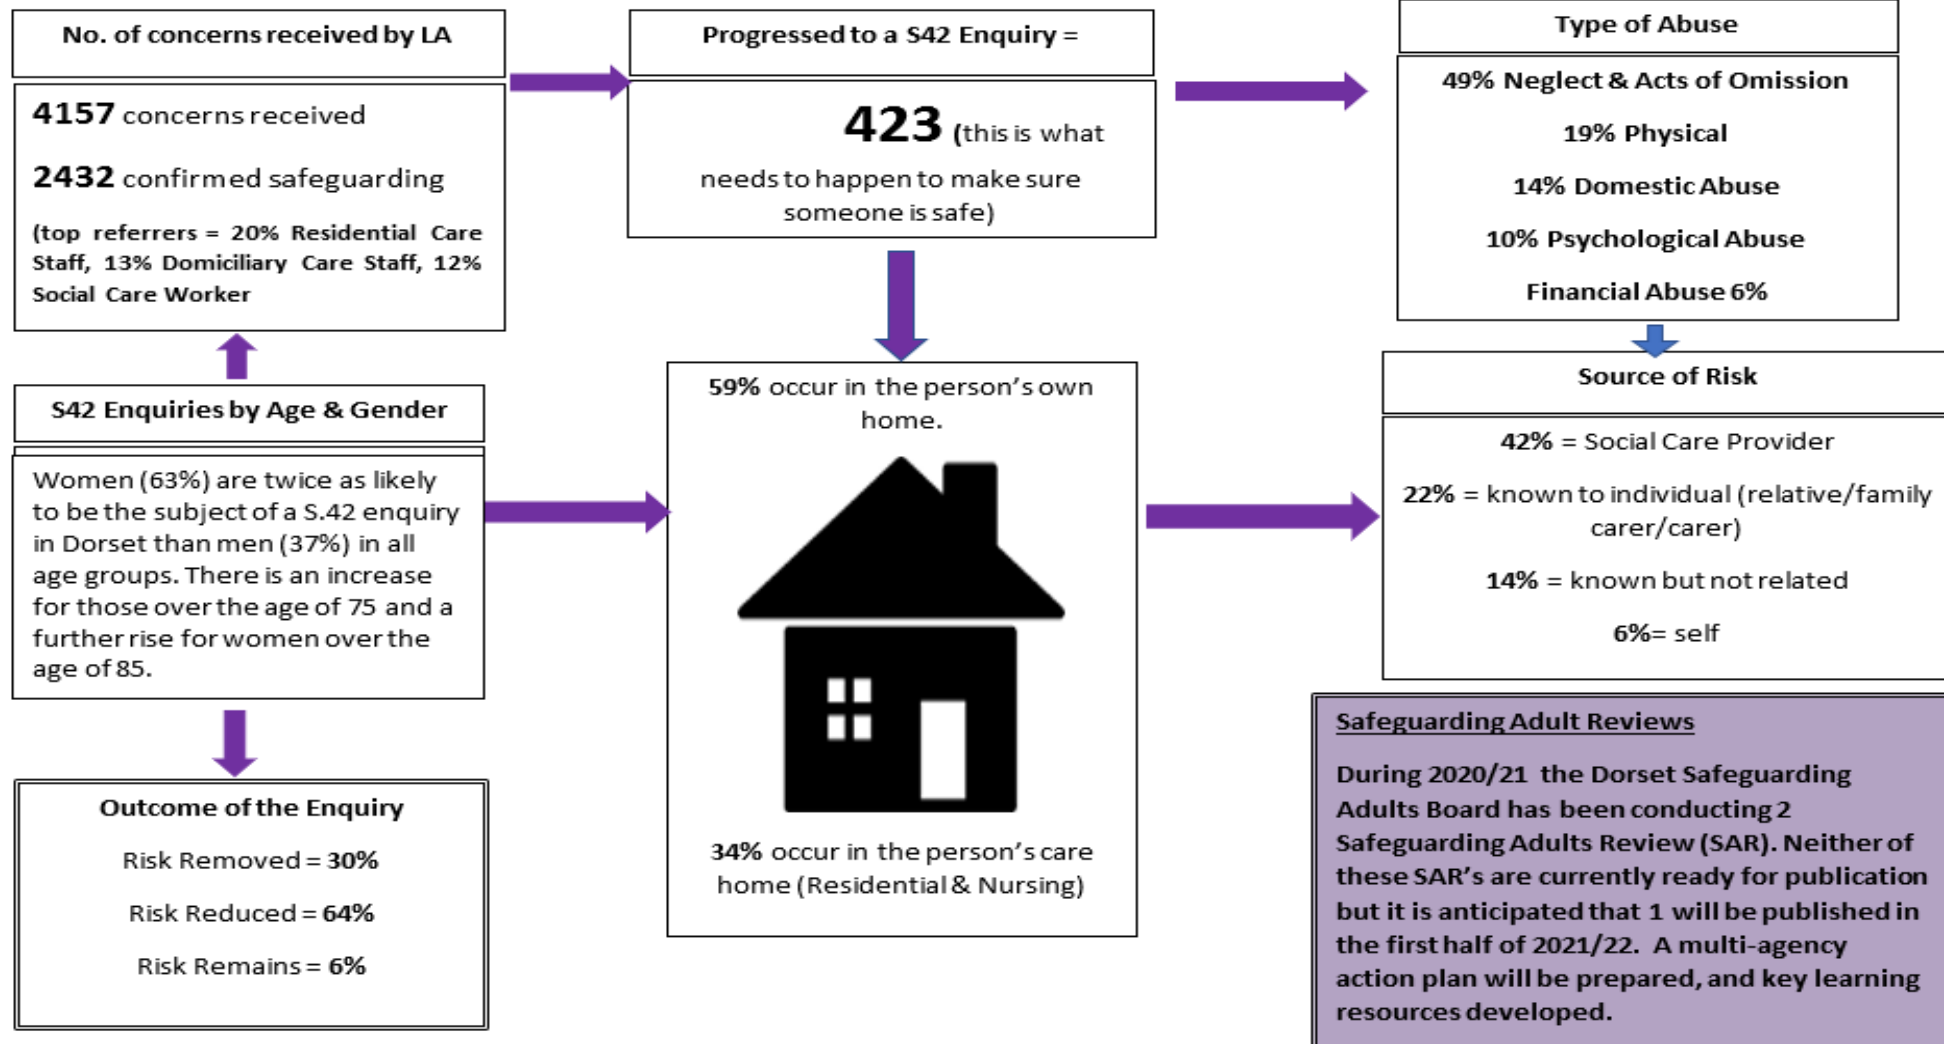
No. of concerns received by LA

4157 concerns received

2432 confirmed safeguarding

(top referrers = 20% Residential Care Staff, 13% Domiciliary Care Staff, 12% Social Care Worker

S42 Enquiries by Age & Gender

Women (63%) are twice as likely to be the subject of a S.42 enquiry in Dorset than men (37%) in all age groups. There is an increase for those over the age of 75 and a further rise for women over the age of 85.

Outcome of the Enquiry

Risk Removed = 30%

Risk Reduced = 64%

Risk Remains = 6%

Progressed to a S42 Enquiry =

423 (this is what needs to happen to make sure someone is safe)

59% occur in the person's own home.

34% occur in the person's care home (Residential & Nursing)

Type of Abuse

49% Neglect & Acts of Omission

19% Physical

14% Domestic Abuse

10% Psychological Abuse

Financial Abuse 6%

Source of Risk

42% = Social Care Provider

22% = known to individual (relative/family carer/carer)

14% = known but not related

6%= self

Safeguarding Adult Reviews

During 2020/21 the Dorset Safeguarding Adults Board has been conducting 2 Safeguarding Adults Review (SAR). Neither of these SAR's are currently ready for publication but it is anticipated that 1 will be published in the first half of 2021/22. A multi-agency action plan will be prepared, and key learning resources developed.